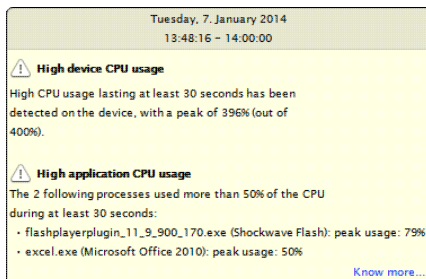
Tuesday, 7. January 2014
13:48:16 - 14:00:00

High device CPU usage

High CPU usage lasting at least 30 seconds has been detected on the device, with a peak of 396% (out of 400%).

High application CPU usage

The 2 following processes used more than 50% of the CPU during at least 30 seconds:

- flashplayerplugin_11_9_900_170.exe (Shockwave Flash): peak usage: 79%
- excel.exe (Microsoft Office 2010): peak usage: 50%

Know more...